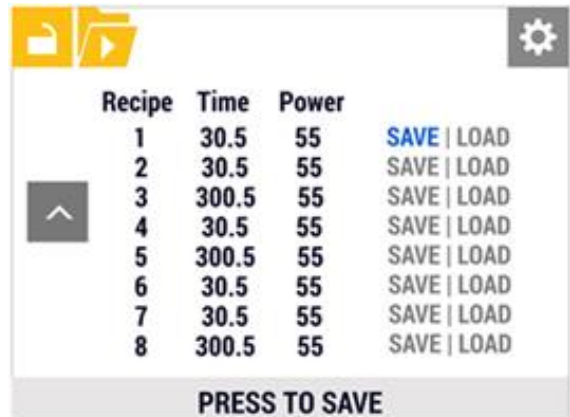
| Recipe | Time | Power | |
|---|---|---|---|
| 1 | 30.5 | 55 | SAVE \| LOAD |
| 2 | 30.5 | 55 | SAVE \| LOAD |
| 3 | 300.5 | 55 | SAVE \| LOAD |
| 4 | 30.5 | 55 | SAVE \| LOAD |
| 5 | 300.5 | 55 | SAVE \| LOAD |
| 6 | 30.5 | 55 | SAVE \| LOAD |
| 7 | 30.5 | 55 | SAVE \| LOAD |
| 8 | 300.5 | 55 | SAVE \| LOAD |

PRESS TO SAVE